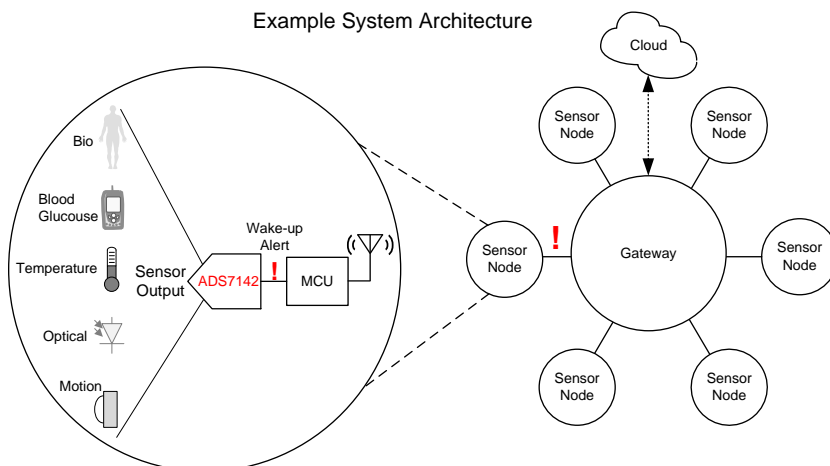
Example System Architecture

Bio

Blood Glucouse

Temperature

Optical

Motion

Sensor Output

ADS7142

Wake-up Alert

!

MCU

Cloud

Sensor Node

Sensor Node

Sensor Node

!

Gateway

Sensor Node

Sensor Node

Sensor Node